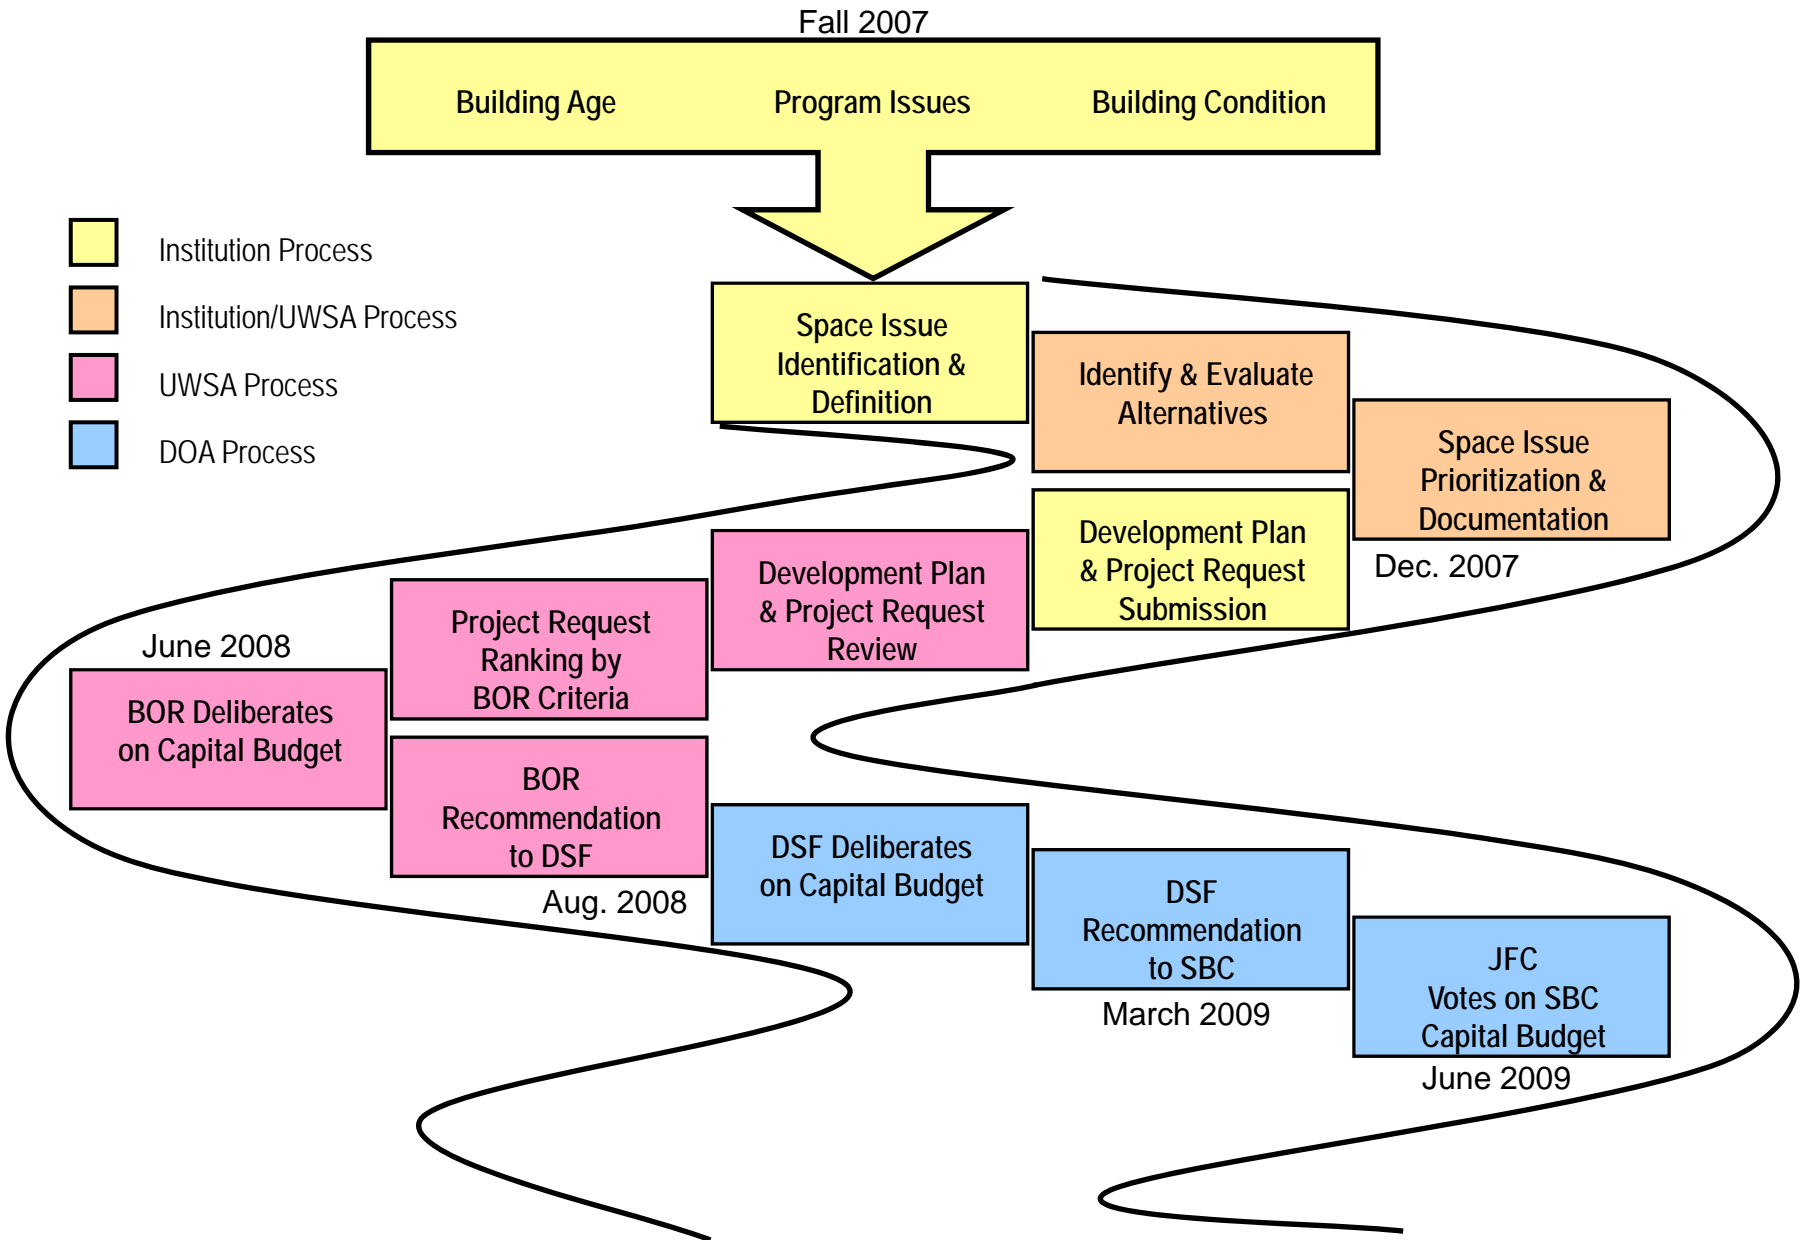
Fall 2007

Building Age

Program Issues

Building Condition

Institution Process

Institution/UWSA Process

UWSA Process

DOA Process

Space Issue Identification & Definition

Identify & Evaluate Alternatives

Space Issue Prioritization & Documentation

Dec. 2007

Development Plan & Project Request Submission

Development Plan & Project Request Review

Project Request Ranking by BOR Criteria

June 2008

BOR Deliberates on Capital Budget

BOR Recommendation to DSF

Aug. 2008

DSF Deliberates on Capital Budget

DSF Recommendation to SBC

March 2009

JFC Votes on SBC Capital Budget

June 2009